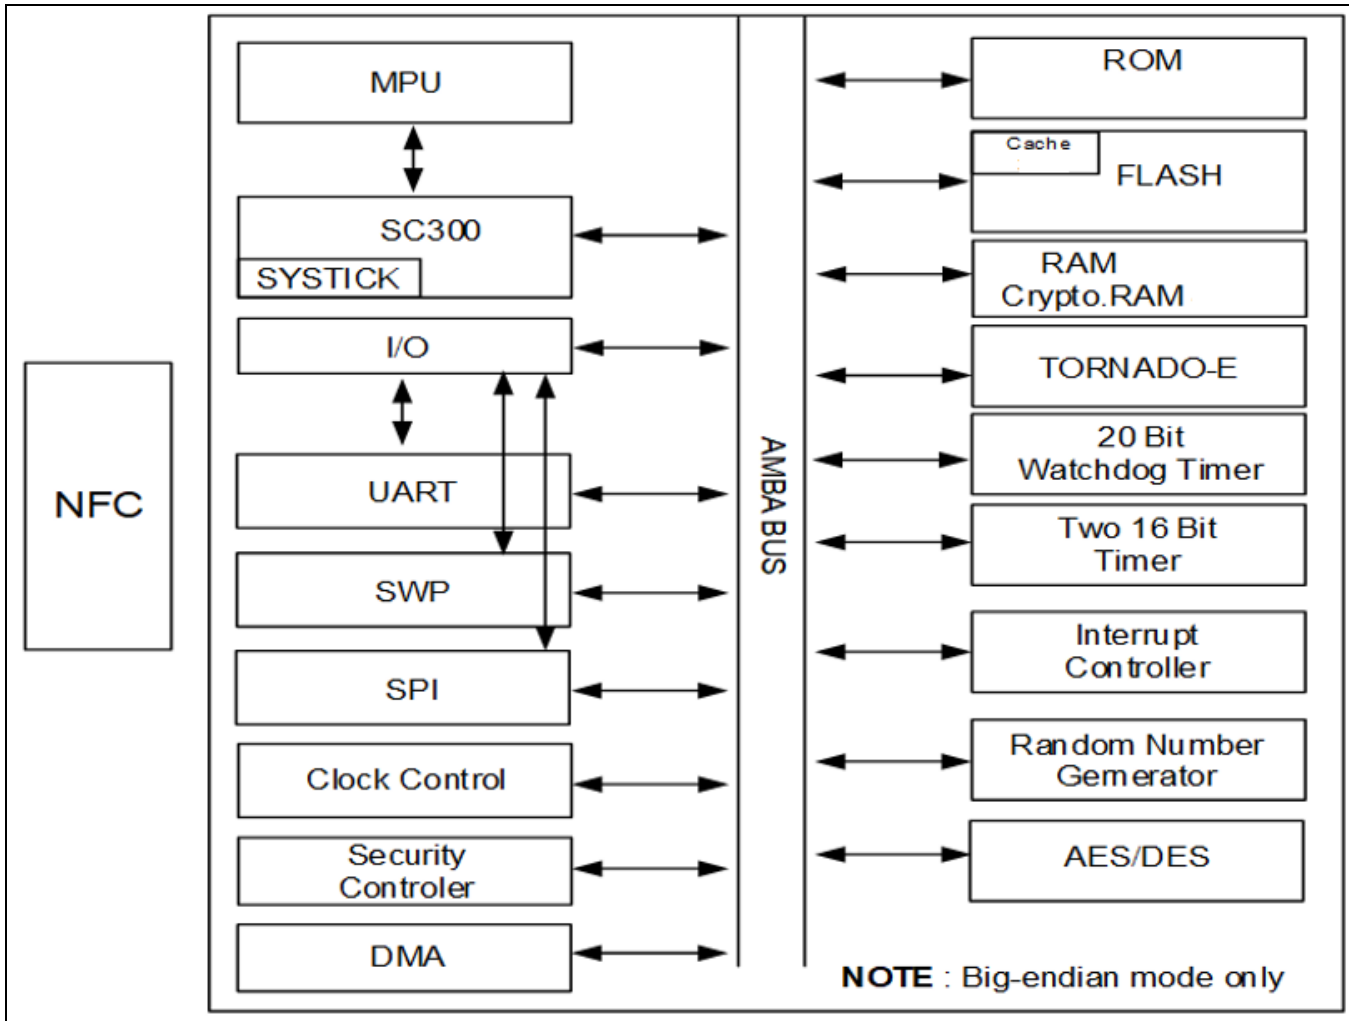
NFC

MPU

SC300
SYSTICK

I/O

UART

SWP

SPI

Clock Control

Security Controler

DMA

AMBA BUS

ROM

Cache
FLASH

RAM
Crypto.RAM

TORNADO-E

20 Bit
Watchdog Timer

Two 16 Bit
Timer

Interrupt
Controller

Random Number
Gemerator

AES/DES

NOTE : Big-endian mode only